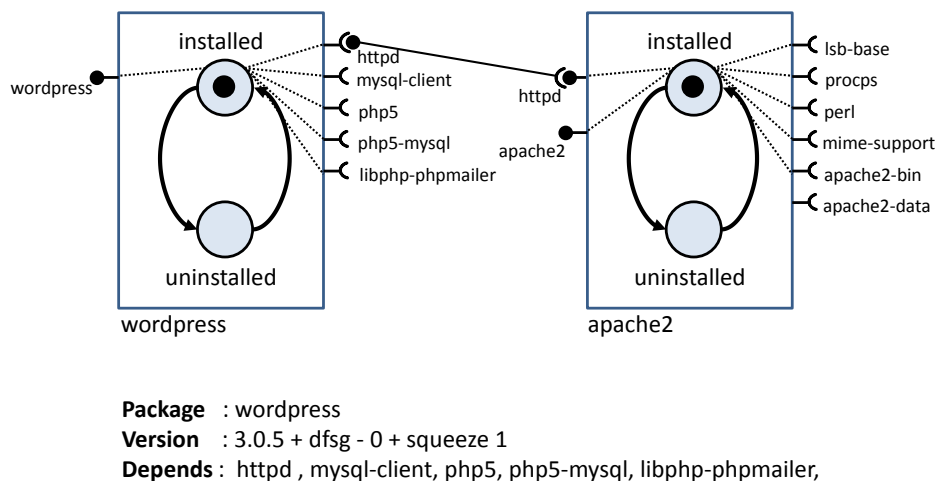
installed

wordpress

httpd

mysql-client

php5

php5-mysql

libphp-phpmailer

uninstalled

wordpress

installed

httpd

apache2

lsb-base

procps

perl

mime-support

apache2-bin

apache2-data

uninstalled

apache2

**Package** : wordpress
**Version** : 3.0.5 + dfsg - 0 + squeeze 1
**Depends** : httpd , mysql-client, php5, php5-mysql, libphp-phpmailer,